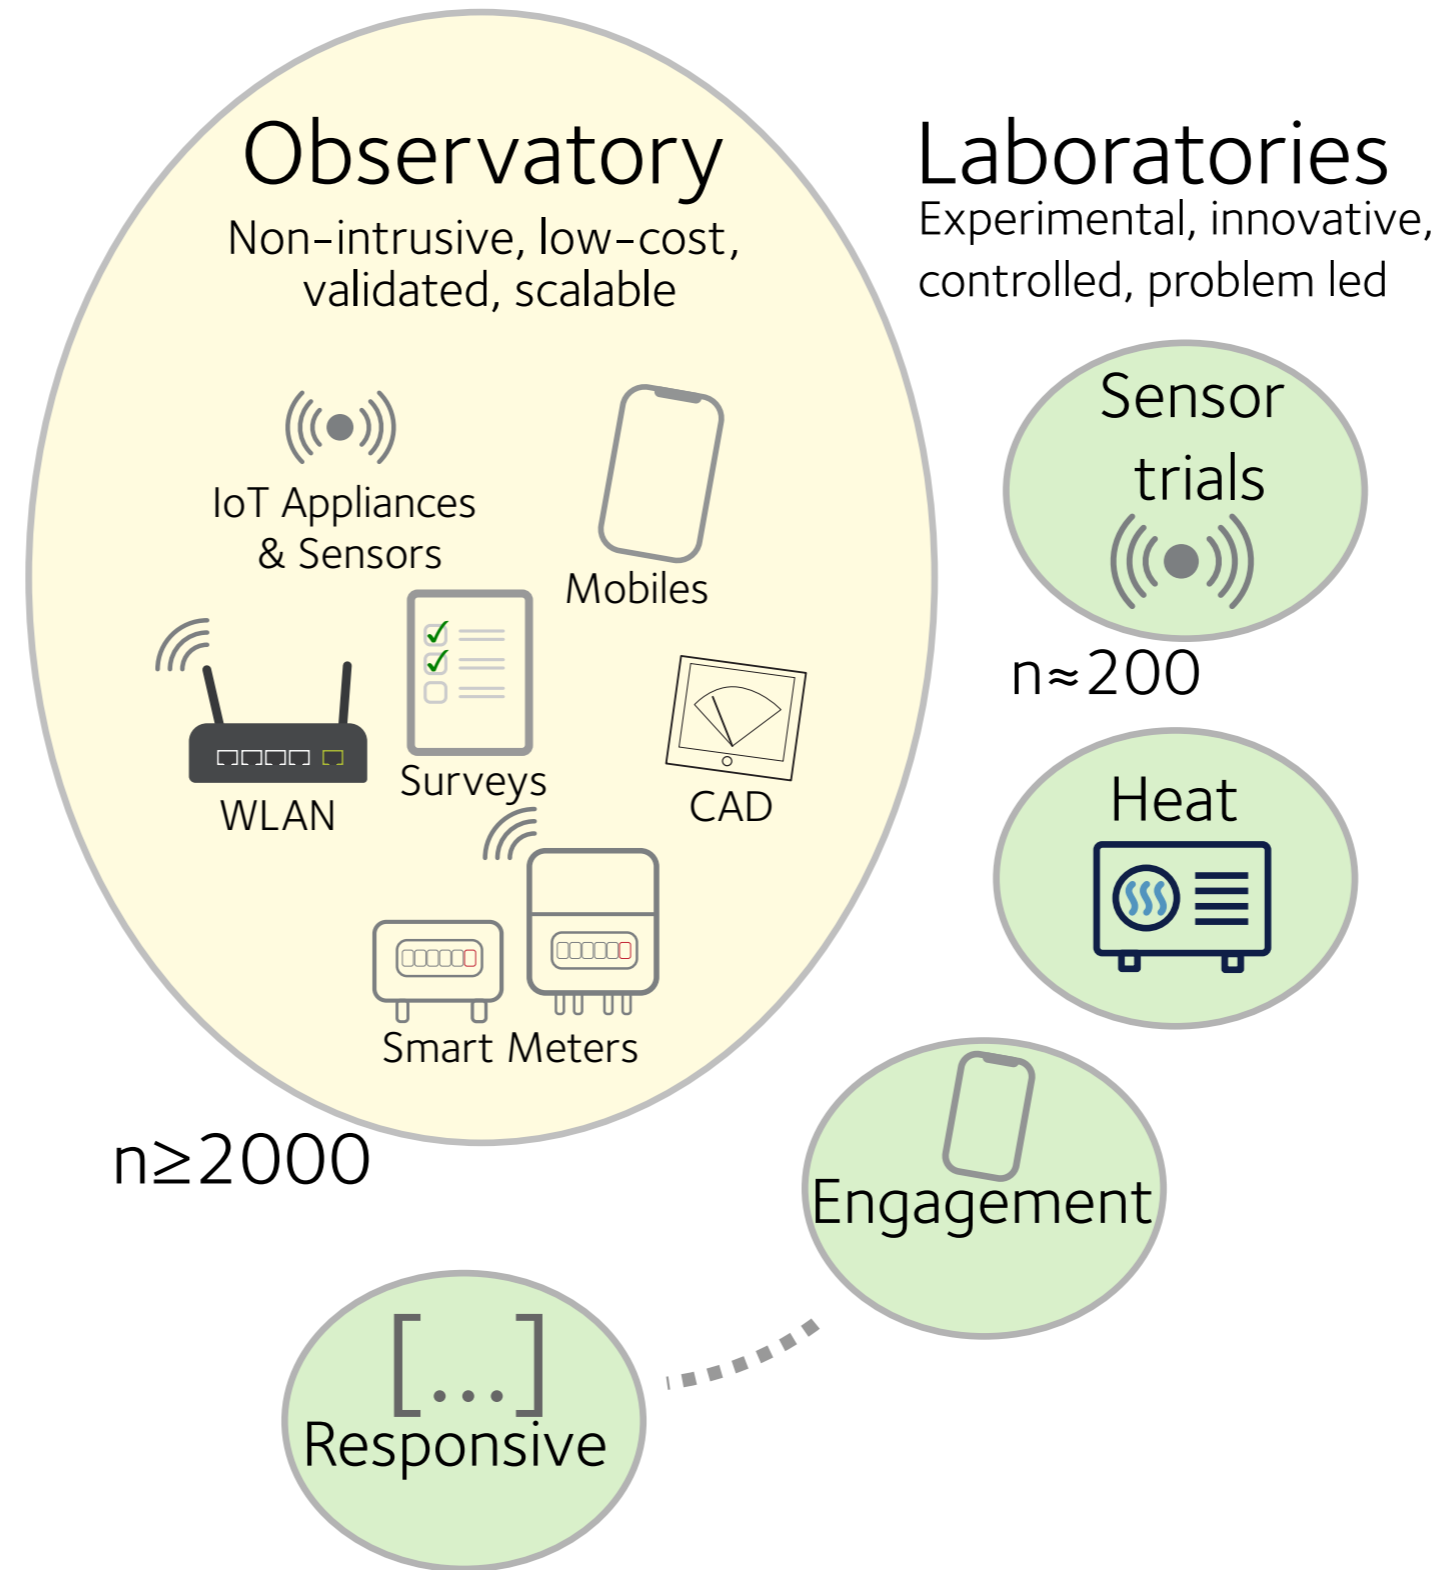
Observatory
Non-intrusive, low-cost, validated, scalable

IoT Appliances & Sensors

Mobiles

WLAN

Surveys

CAD

Smart Meters

n≥2000

Laboratories
Experimental, innovative, controlled, problem led

Sensor trials

n≈200

Heat

Engagement

[...]
Responsive